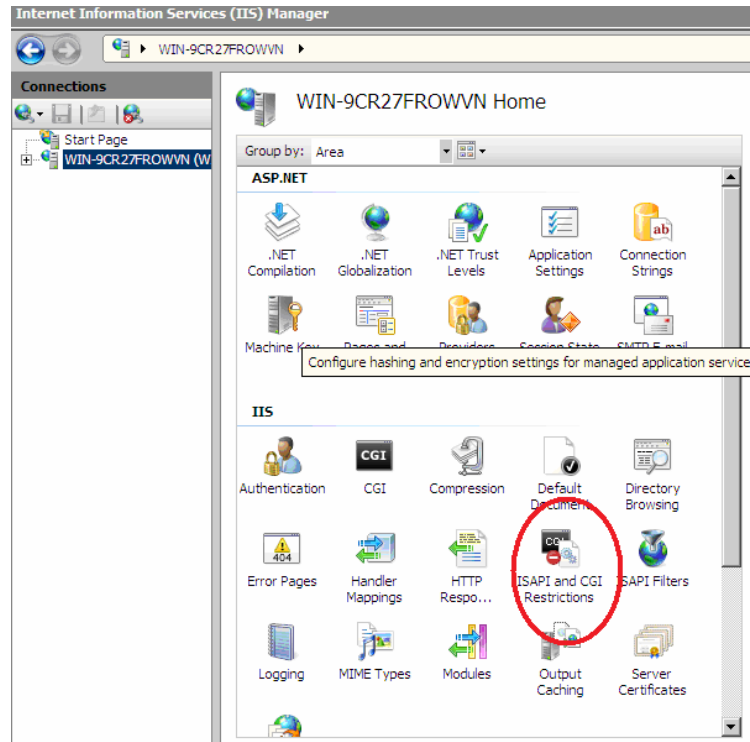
Internet Information Services (IIS) Manager

WIN-9CR27FROWVN ▸

Connections

Start Page

WIN-9CR27FROWVN (W

WIN-9CR27FROWVN Home

Group by: Area

ASP.NET

.NET Compilation

.NET Globalization

.NET Trust Levels

Application Settings

Connection Strings

Machine Key

Pages and

Providers

Session State

SMTP E-mail

Configure hashing and encryption settings for managed application service

IIS

Authentication

CGI

CGI

Compression

Default Document

Directory Browsing

404

Error Pages

Handler Mappings

HTTP Respo...

CGI

ISAPI and CGI Restrictions

ISAPI Filters

Logging

MIME Types

Modules

Output Caching

Server Certificates